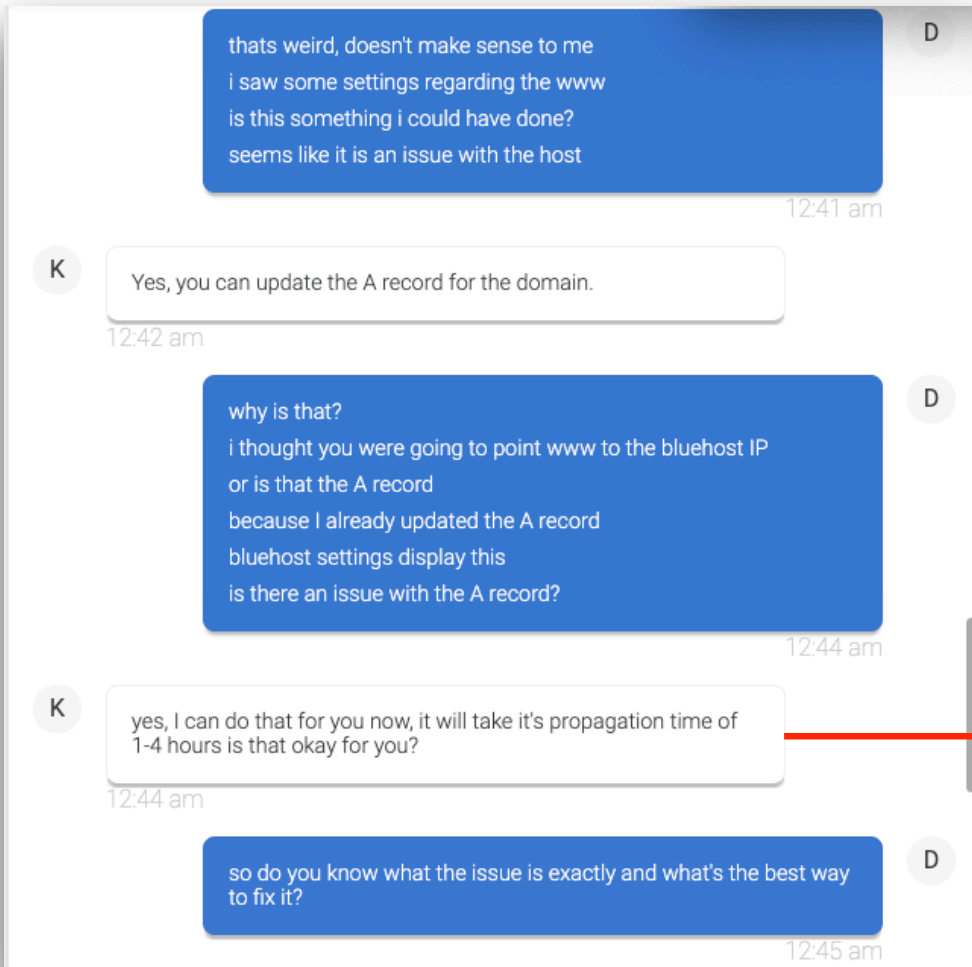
D

thats weird, doesn't make sense to me
i saw some settings regarding the www
is this something i could have done?
seems like it is an issue with the host

12:41 am

K

Yes, you can update the A record for the domain.

12:42 am

D

why is that?
i thought you were going to point www to the bluehost IP
or is that the A record
because I already updated the A record
bluehost settings display this
is there an issue with the A record?

12:44 am

K

yes, I can do that for you now, it will take it's propagation time of 1-4 hours is that okay for you?

12:44 am

D

so do you know what the issue is exactly and what's the best way to fix it?

12:45 am